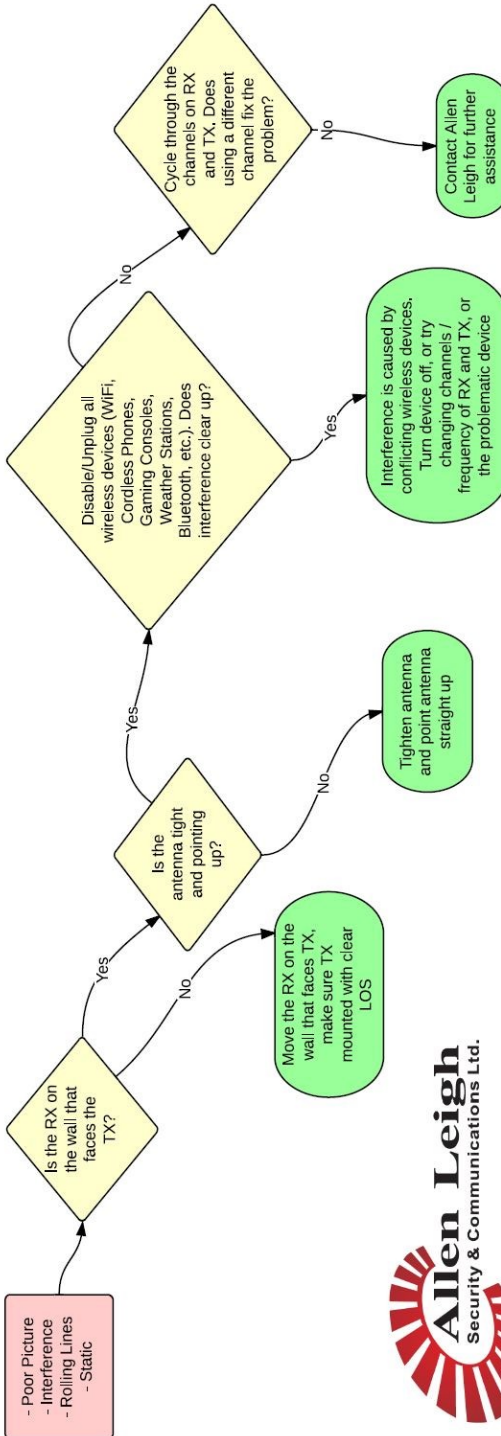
- Poor Picture
- Interference
- Rolling Lines
- Static

Is the RX on the wall that faces the TX?

Yes

No

Move the RX on the wall that faces TX, make sure TX mounted with clear LOS

Is the antenna tight and pointing up?

Yes

No

Tighten antenna and point antenna straight up

Disable/Unplug all wireless devices (WiFi, Cordless Phones, Gaming Consoles, Weather Stations, Bluetooth, etc.). Does interference clear up?

Yes

Interference is caused by conflicting wireless devices. Turn device off, or try changing channels / frequency of RX and TX, or the problematic device

No

Cycle through the channels on RX and TX. Does using a different channel fix the problem?

No

Contact Allen Leigh for further assistance

Allen Leigh
Security & Communications Ltd.